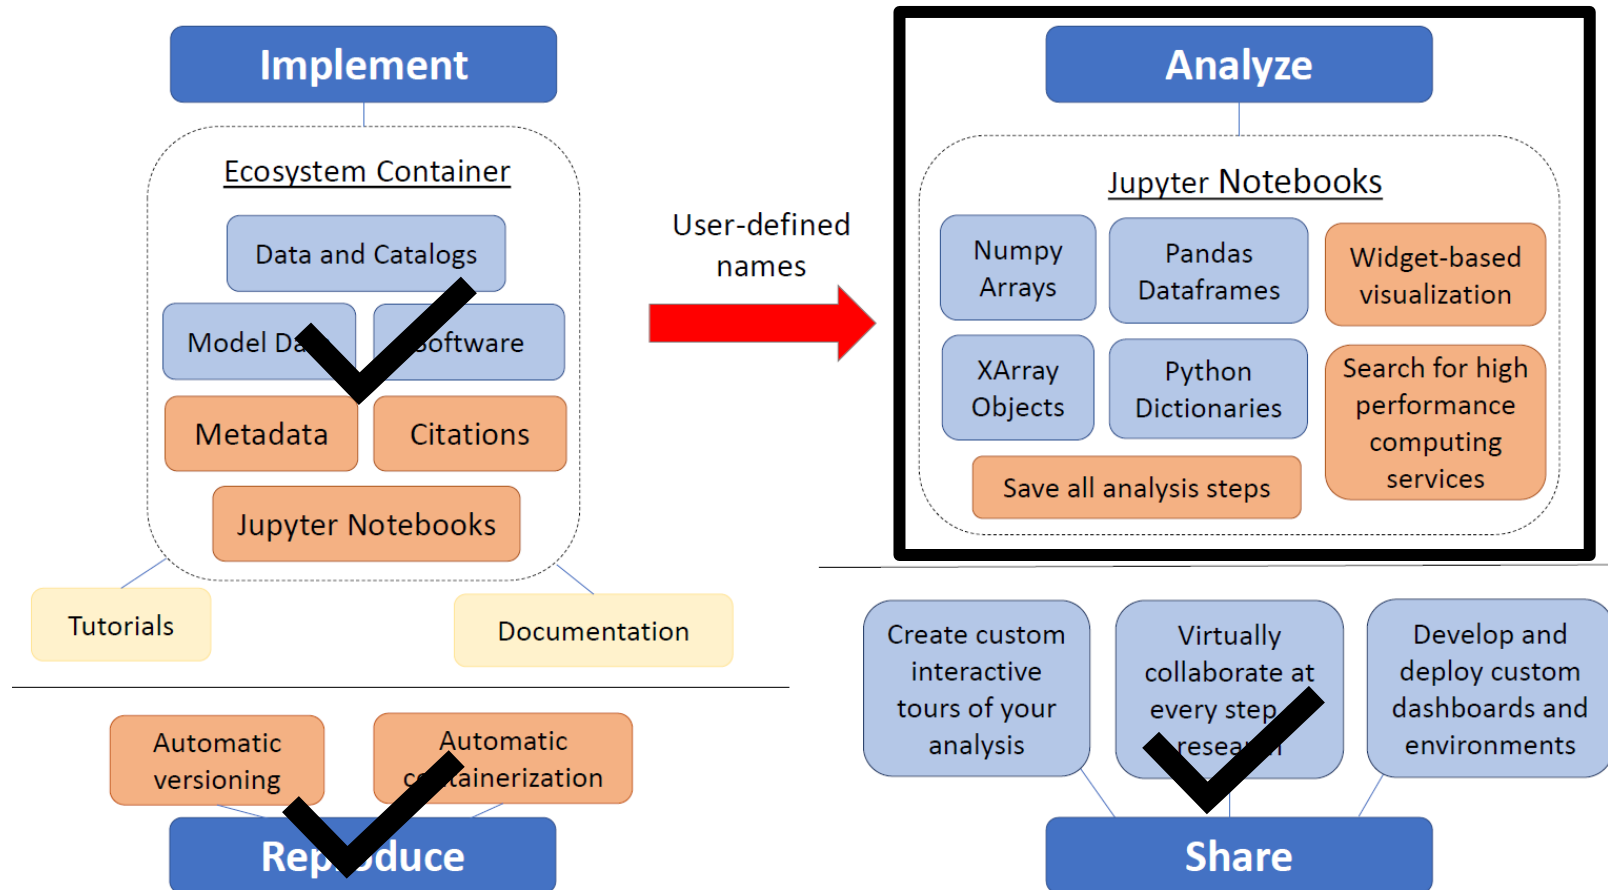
Implement

Ecosystem Container

Data and Catalogs

Model Da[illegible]

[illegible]oftware

Metadata

Citations

Jupyter Notebooks

Tutorials

Documentation

User-defined names

Analyze

Jupyter Notebooks

Numpy Arrays

Pandas Dataframes

Widget-based visualization

XArray Objects

Python Dictionaries

Search for high performance computing services

Save all analysis steps

Automatic versioning

Automatic c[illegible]tainerization

Rep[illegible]duce

Create custom interactive tours of your analysis

Virtually collaborate at every step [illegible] resea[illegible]

Develop and deploy custom dashboards and environments

Share